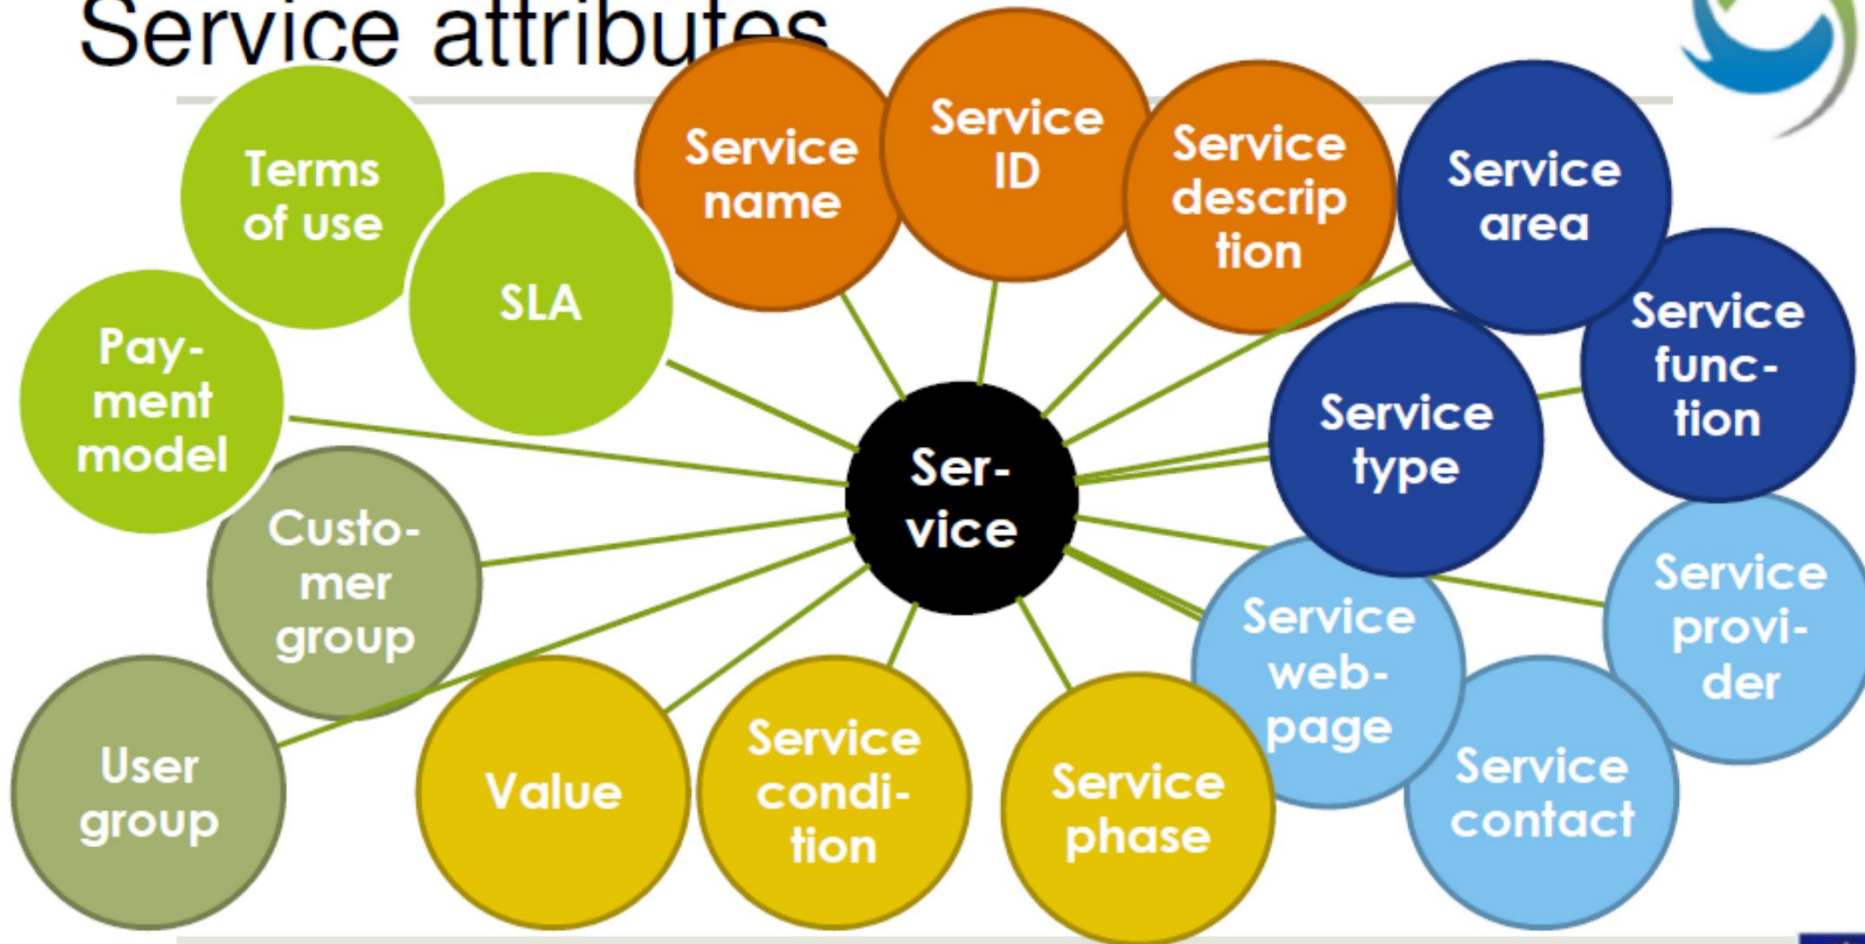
Service attributes

Terms of use

SLA

Service name

Service ID

Service description

Service area

Service function

Payment model

Service type

Service

Customer group

Service provider

Service webpage

User group

Value

Service condition

Service phase

Service contact